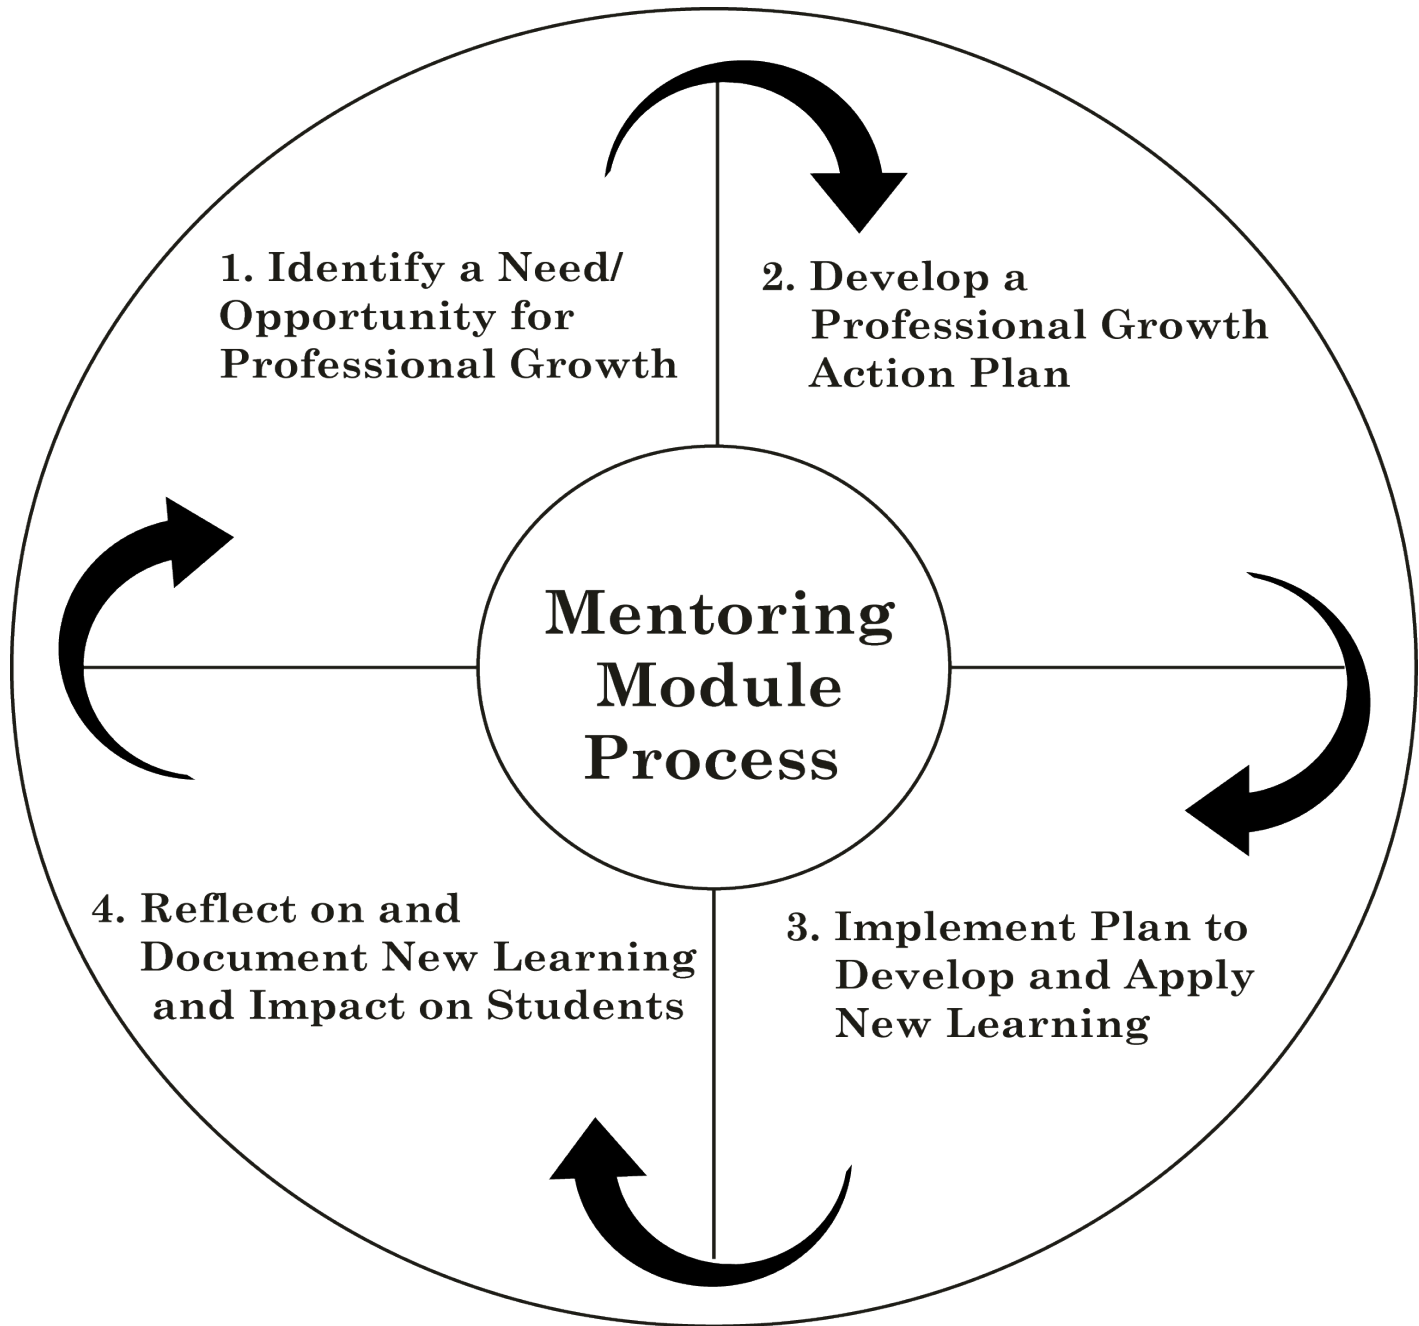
1. Identify a Need/ Opportunity for Professional Growth

2. Develop a Professional Growth Action Plan

Mentoring Module Process

4. Reflect on and Document New Learning and Impact on Students

3. Implement Plan to Develop and Apply New Learning